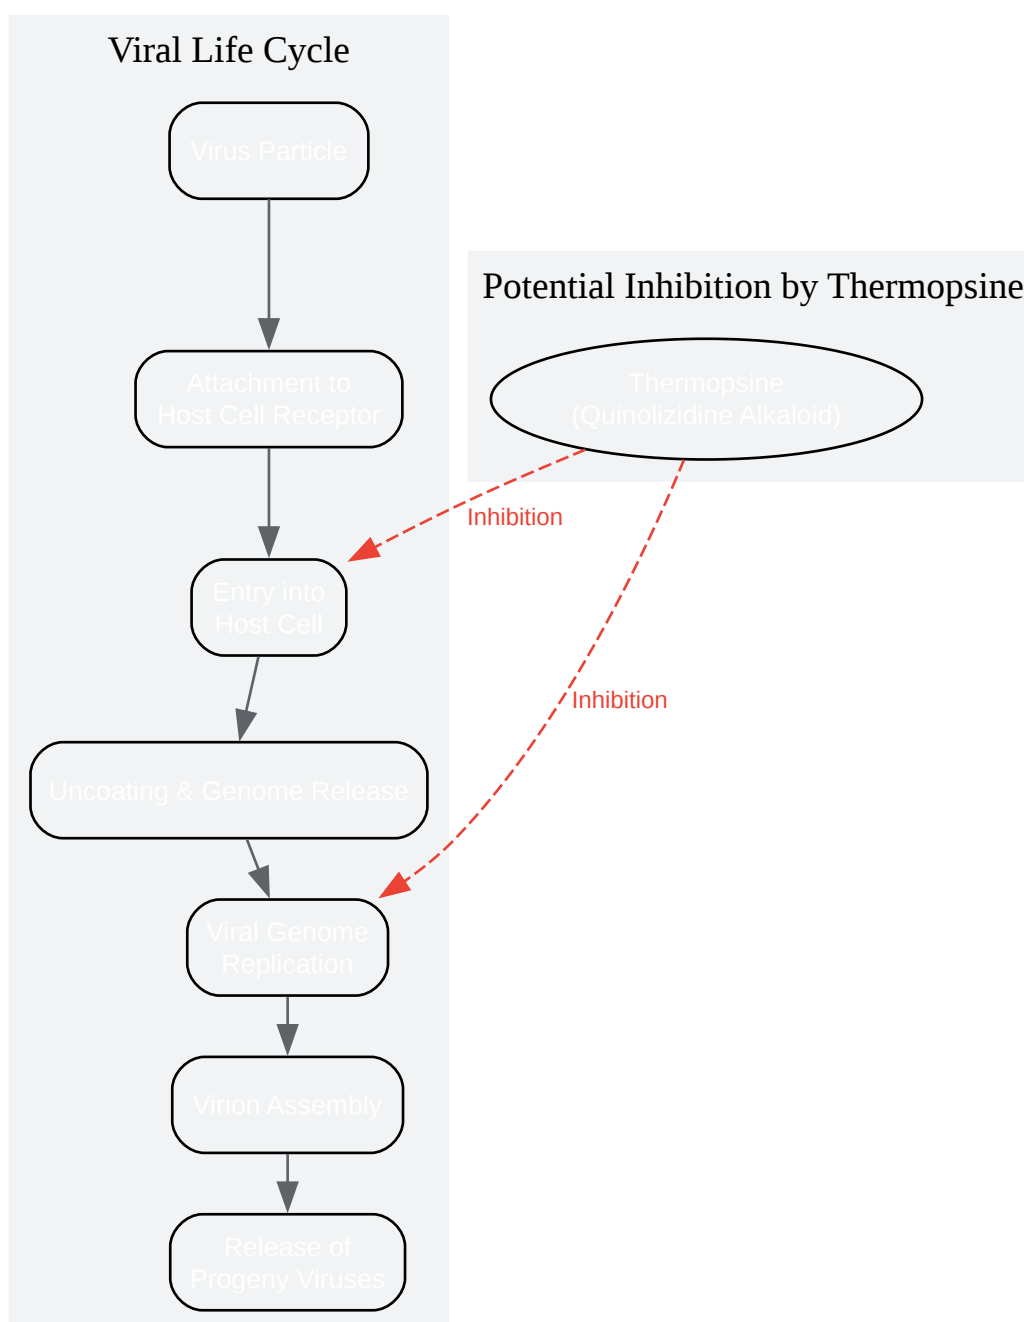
Viral Life Cycle

Virus Particle

Attachment to Host Cell Receptor

Entry into Host Cell

Uncoating & Genome Release

Viral Genome Replication

Virion Assembly

Release of Progeny Viruses

Potential Inhibition by Thermopsine

Thermopsine (Quinolizidine Alkaloid)

Inhibition

Inhibition